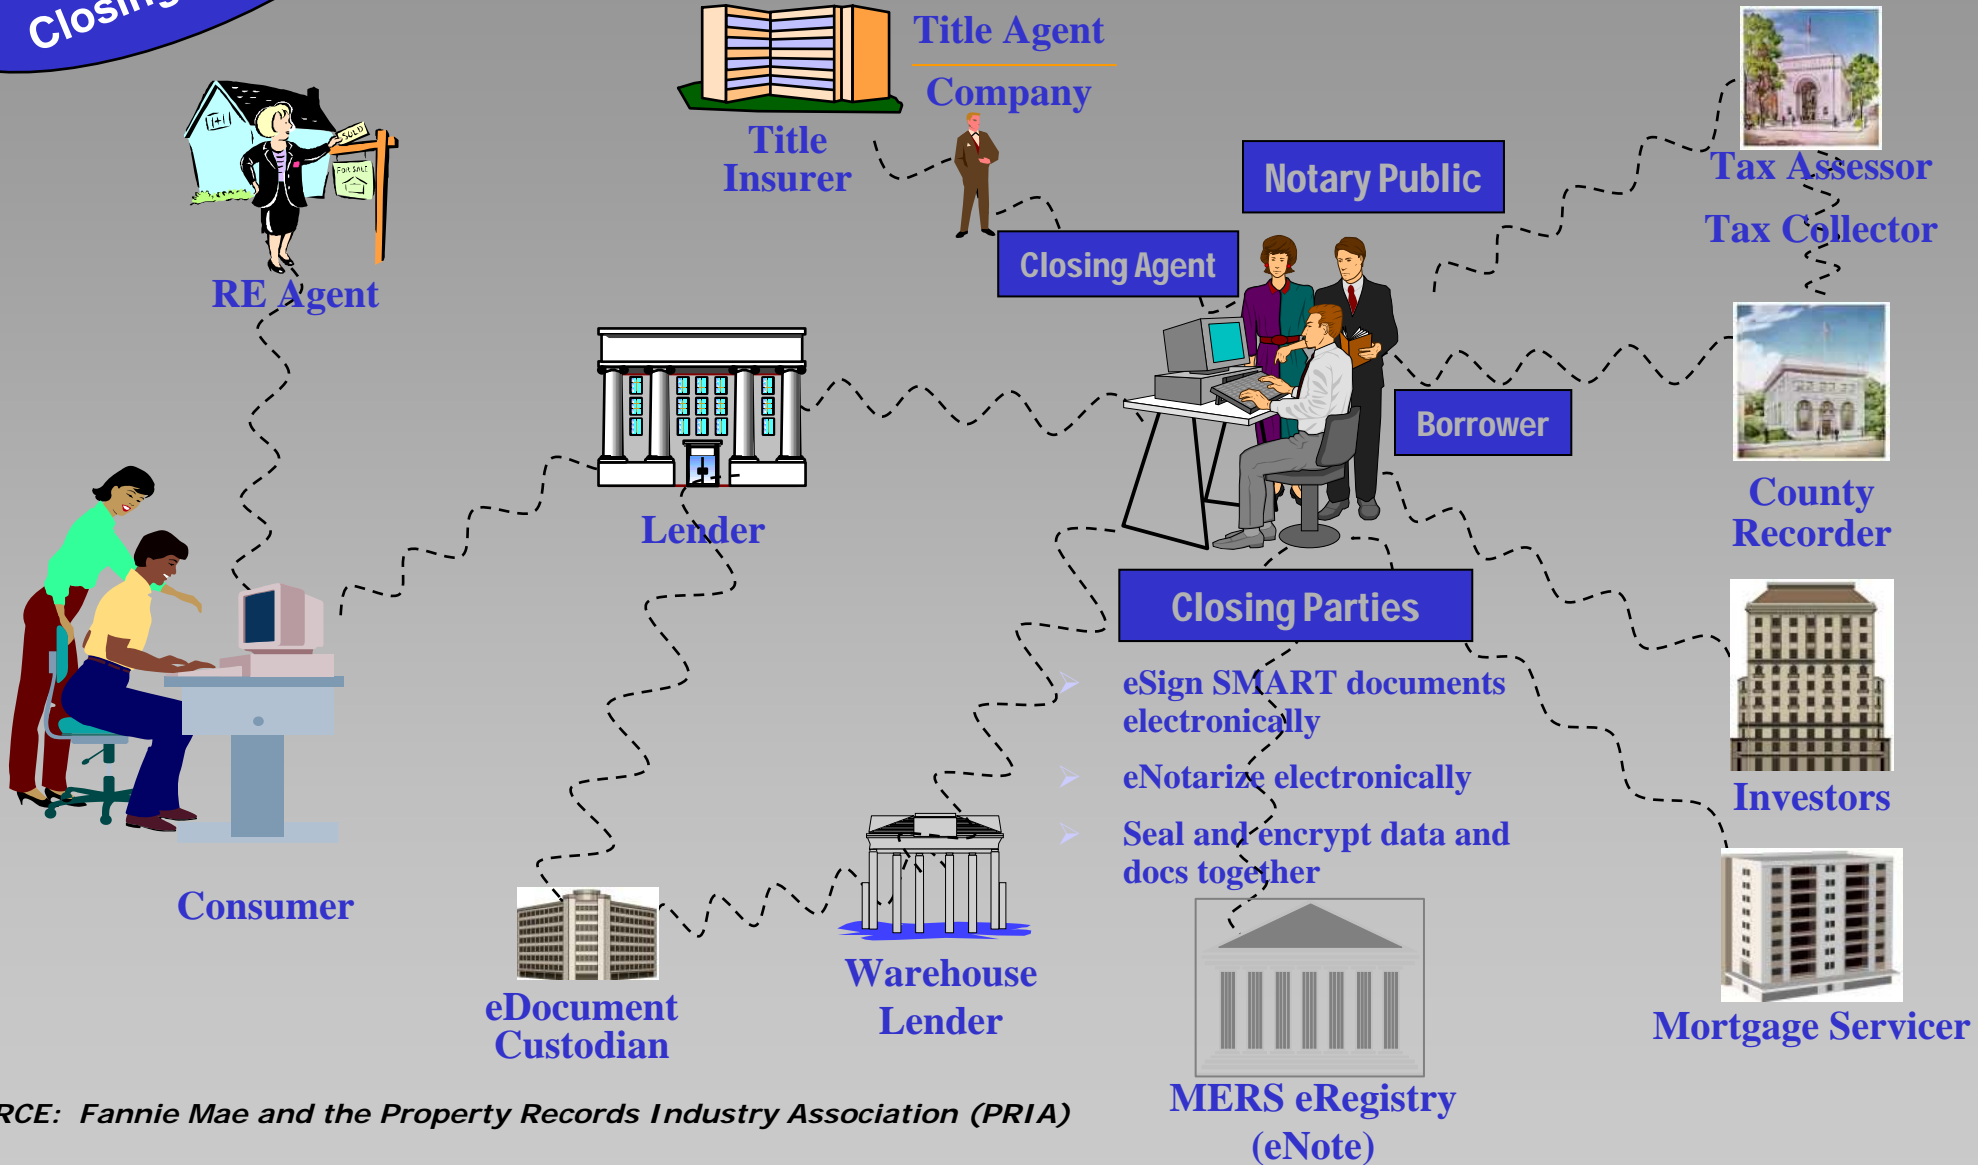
Closin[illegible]

Title Agent

Company

Title Insurer

RE Agent

Notary Public

Tax Assessor

Tax Collector

Closing Agent

Lender

Borrower

County Recorder

Closing Parties

eSign SMART documents electronically

eNotarize electronically

Seal and encrypt data and docs together

Investors

Consumer

eDocument Custodian

Warehouse Lender

MERS eRegistry (eNote)

Mortgage Servicer

RCE: Fannie Mae and the Property Records Industry Association (PRIA)